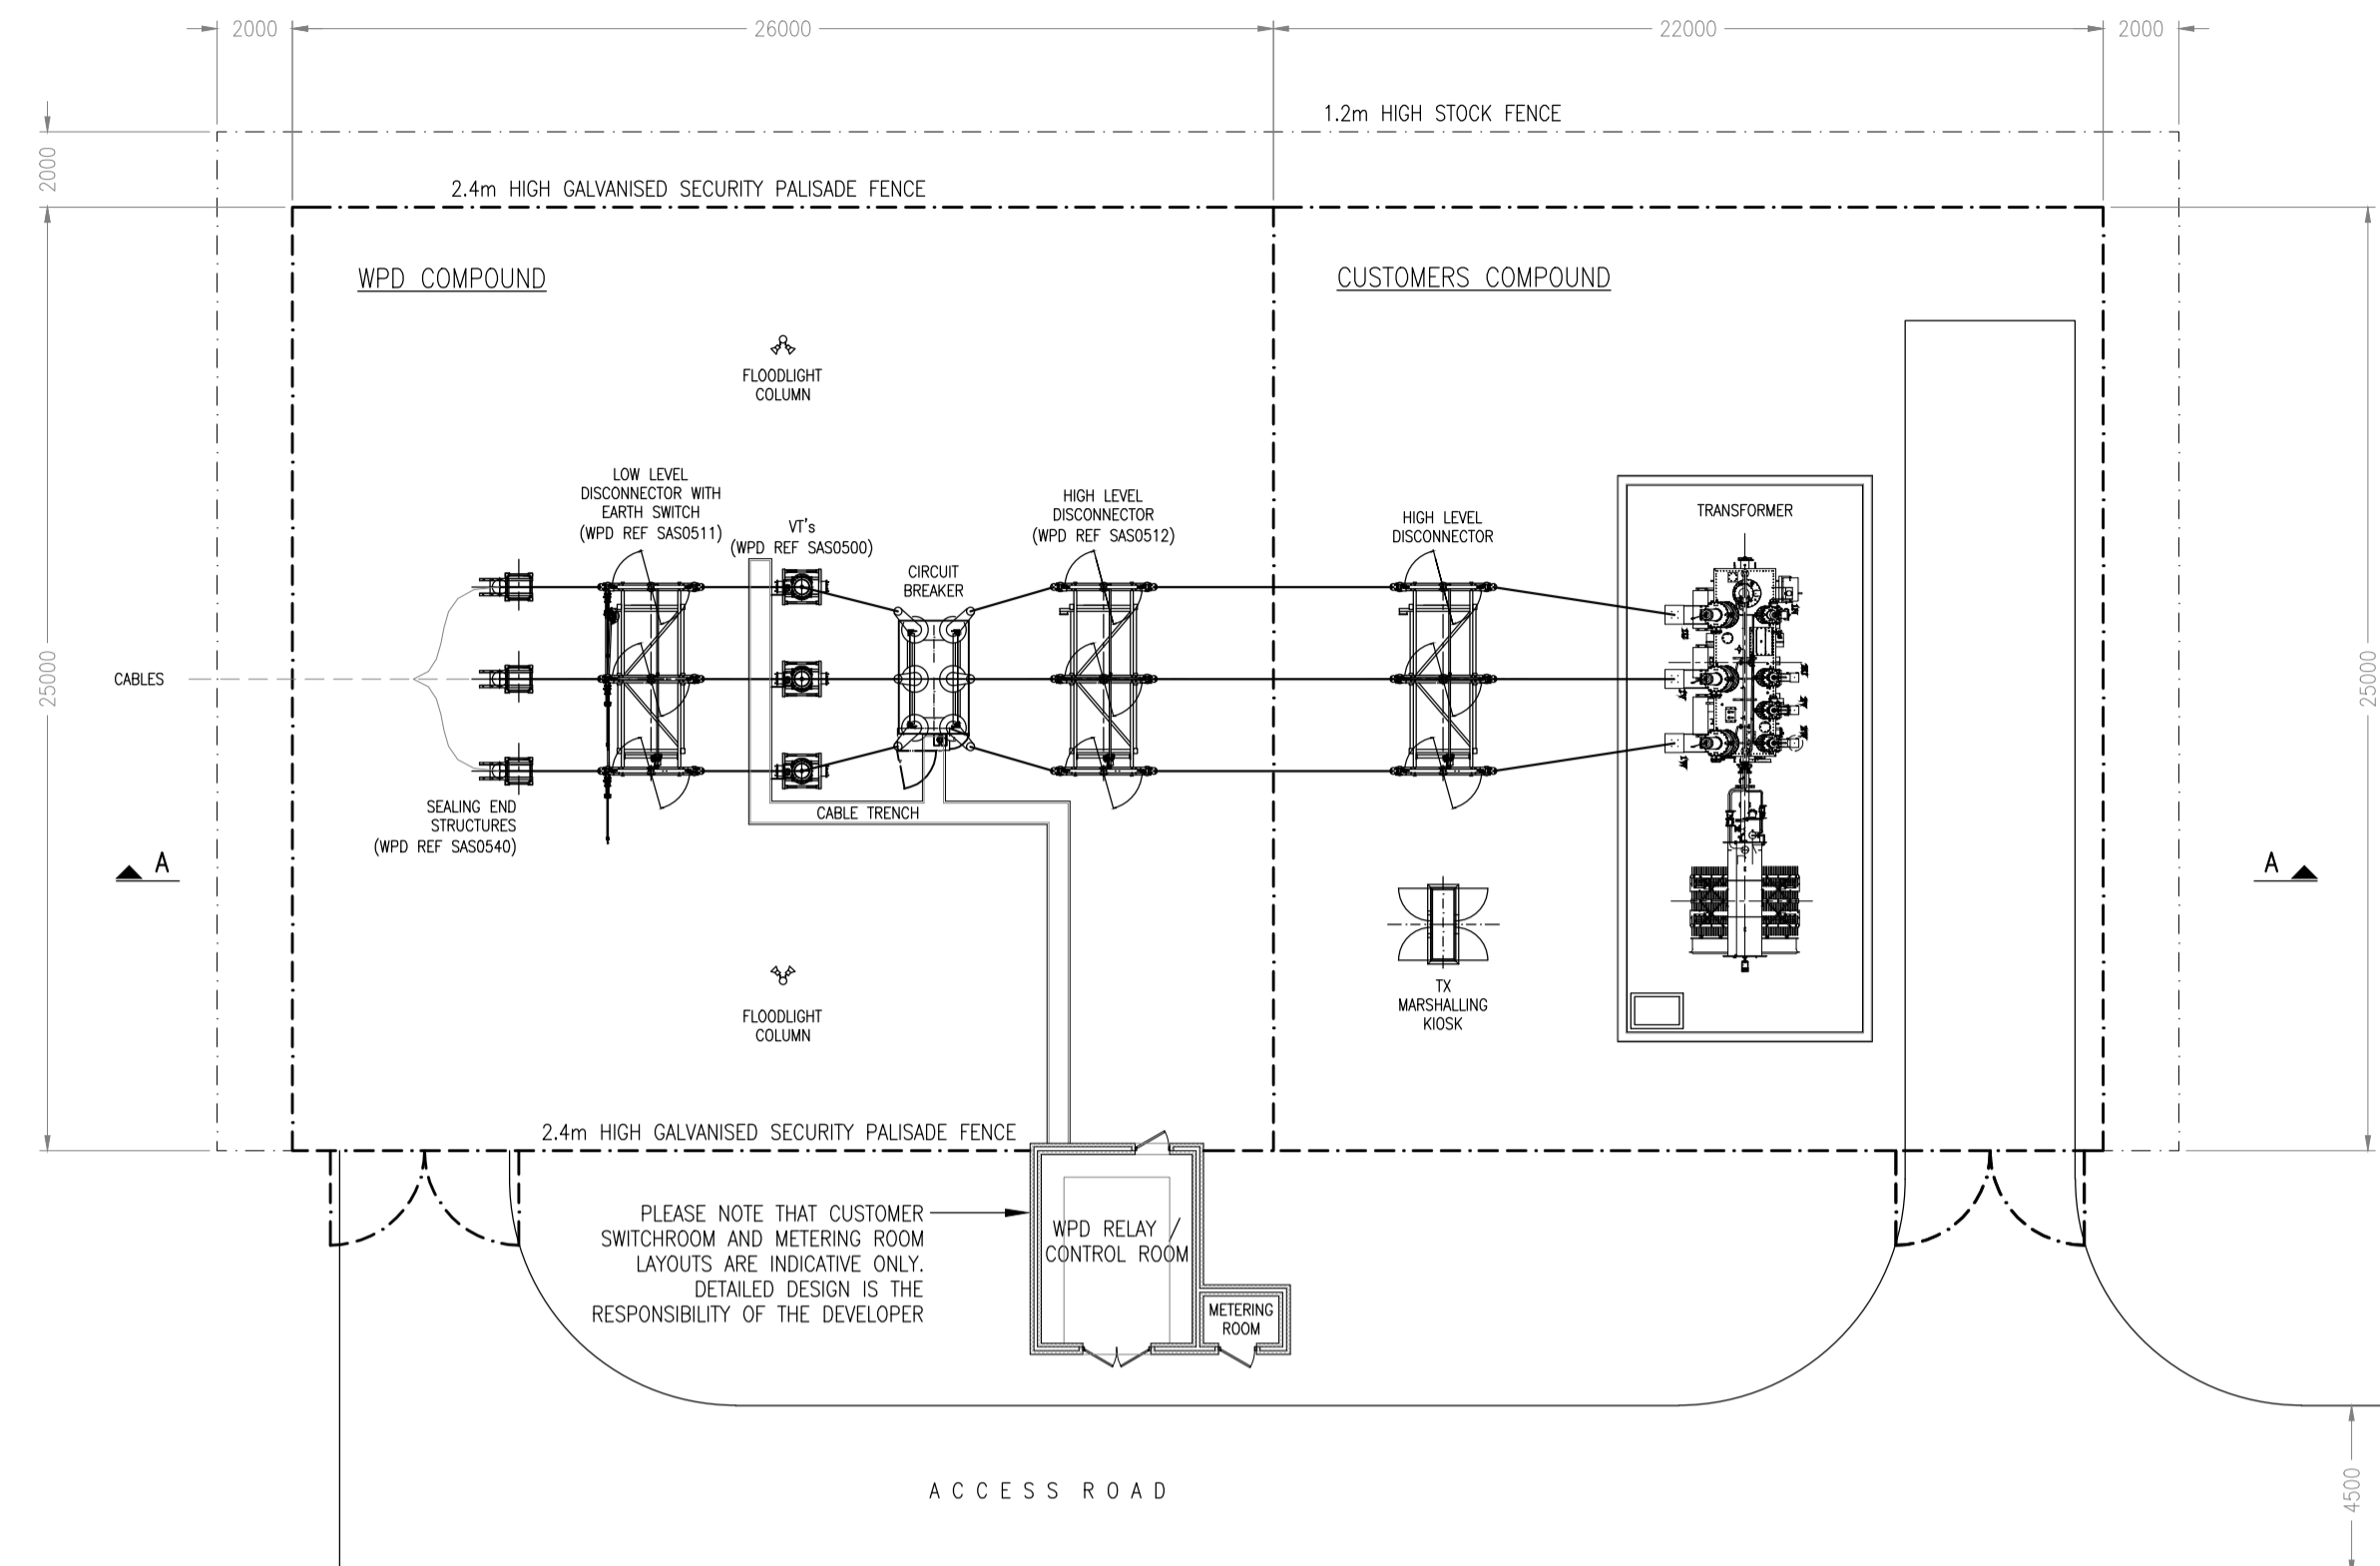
2000
26000
22000
2000

1.2m HIGH STOCK FENCE

2000

2.4m HIGH GALVANISED SECURITY PALISADE FENCE

WPD COMPOUND

CUSTOMERS COMPOUND

FLOODLIGHT COLUMN

25000

25000

LOW LEVEL DISCONNECTOR WITH EARTH SWITCH (WPD REF SAS0511)

VT's (WPD REF SAS0500)

CIRCUIT BREAKER

HIGH LEVEL DISCONNECTOR (WPD REF SAS0512)

HIGH LEVEL DISCONNECTOR

TRANSFORMER

CABLES

SEALING END STRUCTURES (WPD REF SAS0540)

CABLE TRENCH

A

A

TX MARSHALLING KIOSK

FLOODLIGHT COLUMN

2.4m HIGH GALVANISED SECURITY PALISADE FENCE

PLEASE NOTE THAT CUSTOMER SWITCHROOM AND METERING ROOM LAYOUTS ARE INDICATIVE ONLY. DETAILED DESIGN IS THE RESPONSIBILITY OF THE DEVELOPER

WPD RELAY / CONTROL ROOM

METERING ROOM

ACCESS ROAD

4500